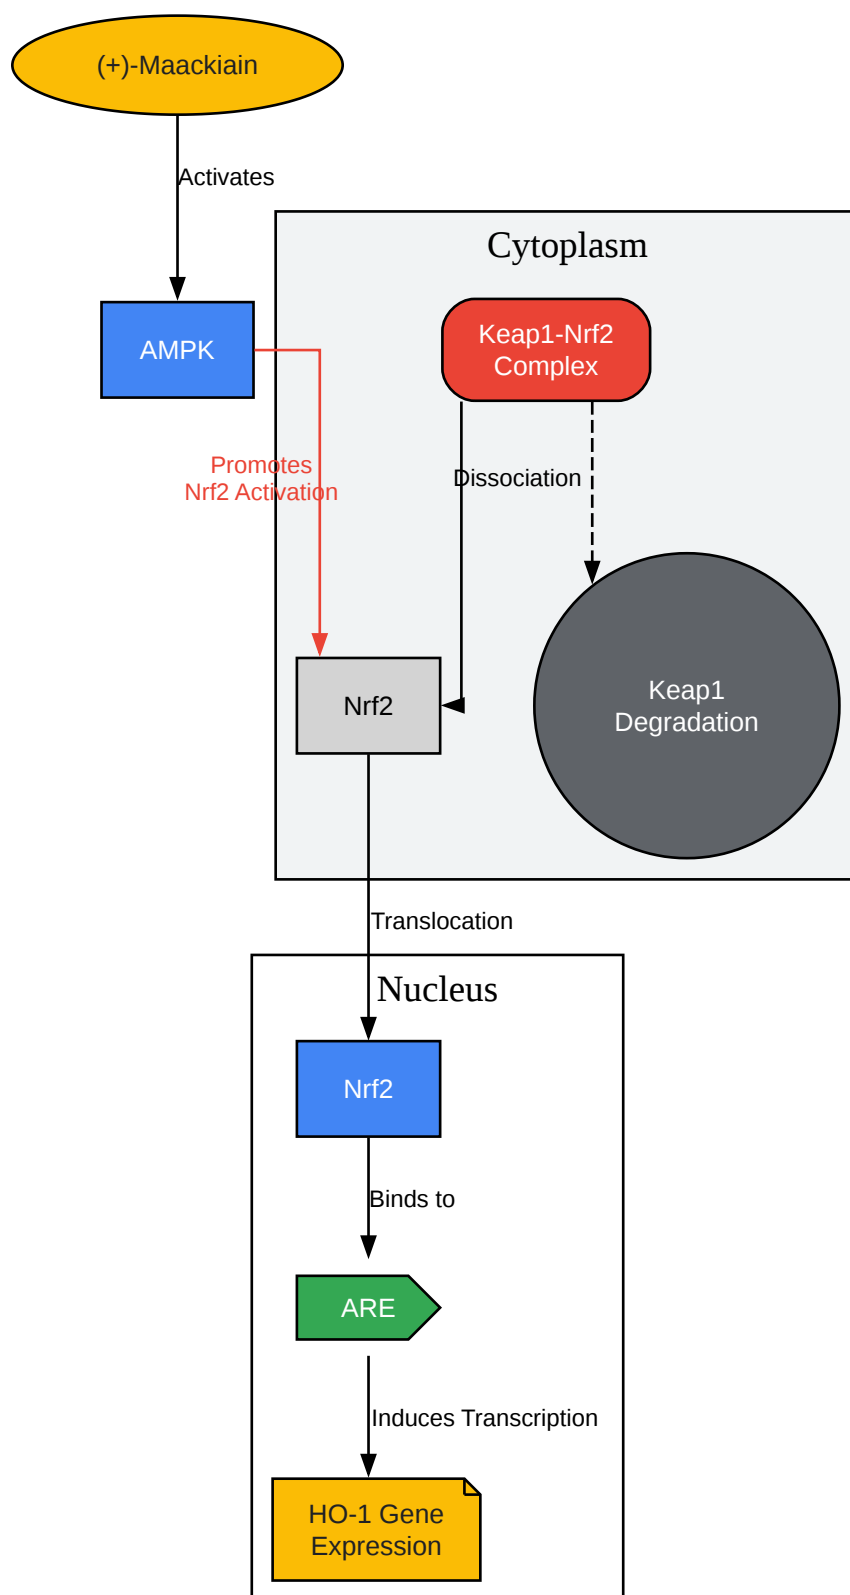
(+)-Maackiain

Activates

AMPK

Cytoplasm

Keap1-Nrf2 Complex

Promotes Nrf2 Activation

Dissociation

Nrf2

Keap1 Degradation

Translocation

Nucleus

Nrf2

Binds to

ARE

Induces Transcription

HO-1 Gene Expression